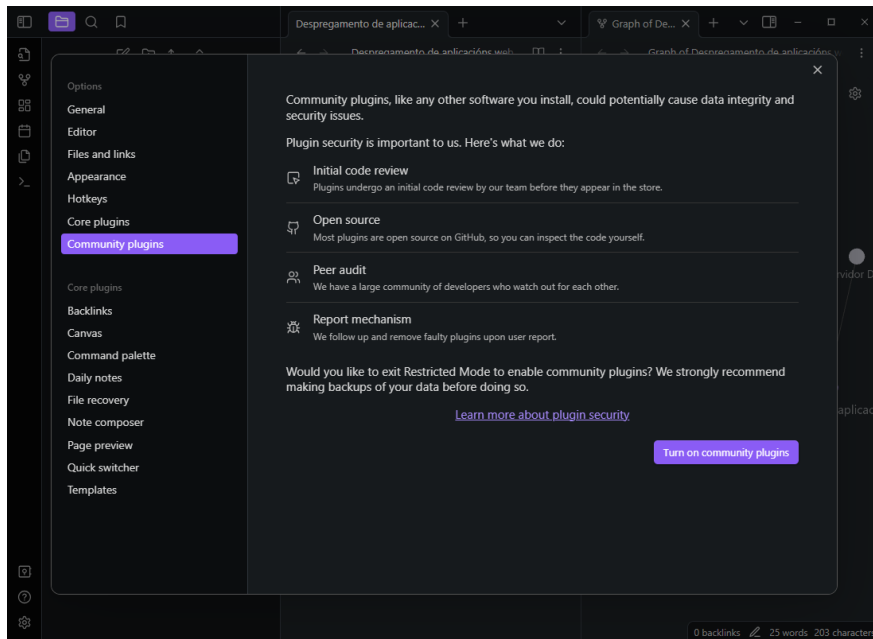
Despregamento de aplicac... ×

Graph of De... ×

Despregamento de aplicacións web

Graph of Despregamento de aplicacións w

Options
General
Editor
Files and links
Appearance
Hotkeys
Core plugins
Community plugins

Core plugins
Backlinks
Canvas
Command palette
Daily notes
File recovery
Note composer
Page preview
Quick switcher
Templates

×

Community plugins, like any other software you install, could potentially cause data integrity and security issues.

Plugin security is important to us. Here's what we do:

Initial code review
Plugins undergo an initial code review by our team before they appear in the store.

Open source
Most plugins are open source on GitHub, so you can inspect the code yourself.

Peer audit
We have a large community of developers who watch out for each other.

Report mechanism
We follow up and remove faulty plugins upon user report.

Would you like to exit Restricted Mode to enable community plugins? We strongly recommend making backups of your data before doing so.

Learn more about plugin security

Turn on community plugins

rvidor D

aplicac

0 backlinks 25 words 203 characters